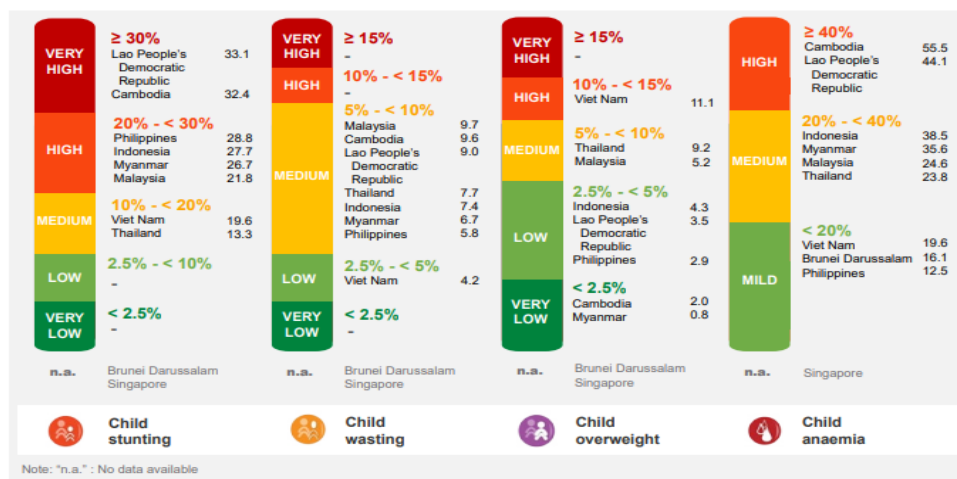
VERY HIGH

HIGH

MEDIUM

LOW

VERY LOW

n.a.

≥ 30%
| | |
|---|---|
| Lao People's Democratic Republic | 33.1 |
| Cambodia | 32.4 |

20% - < 30%
| | |
|---|---|
| Philippines | 28.8 |
| Indonesia | 27.7 |
| Myanmar | 26.7 |
| Malaysia | 21.8 |

10% - < 20%
| | |
|---|---|
| Viet Nam | 19.6 |
| Thailand | 13.3 |

2.5% - < 10%
-

< 2.5%
-

Brunei Darussalam
Singapore

VERY HIGH

HIGH

MEDIUM

LOW

VERY LOW

n.a.

≥ 15%
-

10% - < 15%
-

5% - < 10%
| | |
|---|---|
| Malaysia | 9.7 |
| Cambodia | 9.6 |
| Lao People's Democratic Republic | 9.0 |
| Thailand | 7.7 |
| Indonesia | 7.4 |
| Myanmar | 6.7 |
| Philippines | 5.8 |

2.5% - < 5%
| | |
|---|---|
| Viet Nam | 4.2 |

< 2.5%
-

Brunei Darussalam
Singapore

VERY HIGH

HIGH

MEDIUM

LOW

VERY LOW

n.a.

≥ 15%
-

10% - < 15%
| | |
|---|---|
| Viet Nam | 11.1 |

5% - < 10%
| | |
|---|---|
| Thailand | 9.2 |
| Malaysia | 5.2 |

2.5% - < 5%
| | |
|---|---|
| Indonesia | 4.3 |
| Lao People's Democratic Republic | 3.5 |
| Philippines | 2.9 |

< 2.5%
| | |
|---|---|
| Cambodia | 2.0 |
| Myanmar | 0.8 |

Brunei Darussalam
Singapore

HIGH

MEDIUM

MILD

n.a.

≥ 40%
| | |
|---|---|
| Cambodia | 55.5 |
| Lao People's Democratic Republic | 44.1 |

20% - < 40%
| | |
|---|---|
| Indonesia | 38.5 |
| Myanmar | 35.6 |
| Malaysia | 24.6 |
| Thailand | 23.8 |

< 20%
| | |
|---|---|
| Viet Nam | 19.6 |
| Brunei Darussalam | 16.1 |
| Philippines | 12.5 |

Singapore

Child stunting

Child wasting

Child overweight

Child anaemia

Note: "n.a." : No data available